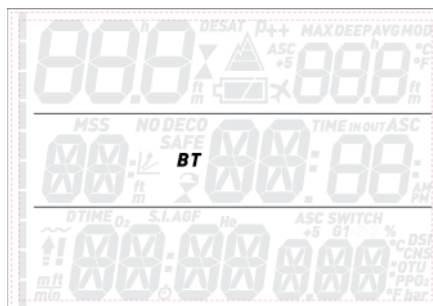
88.8 h DESAT P++ ASC +5 MAX DEEP AVG MOD h °C °F 888 ft m ft m

MSS NO DECO SAFE TIME IN OUT ASC 88 ft m BT 88:88 AM PM

DTIME $O_2$ S.I. AGF He ASC SWITCH +5 G1 % °C DSP CNS OTU PPO2 ft m ft 88:88 888 m